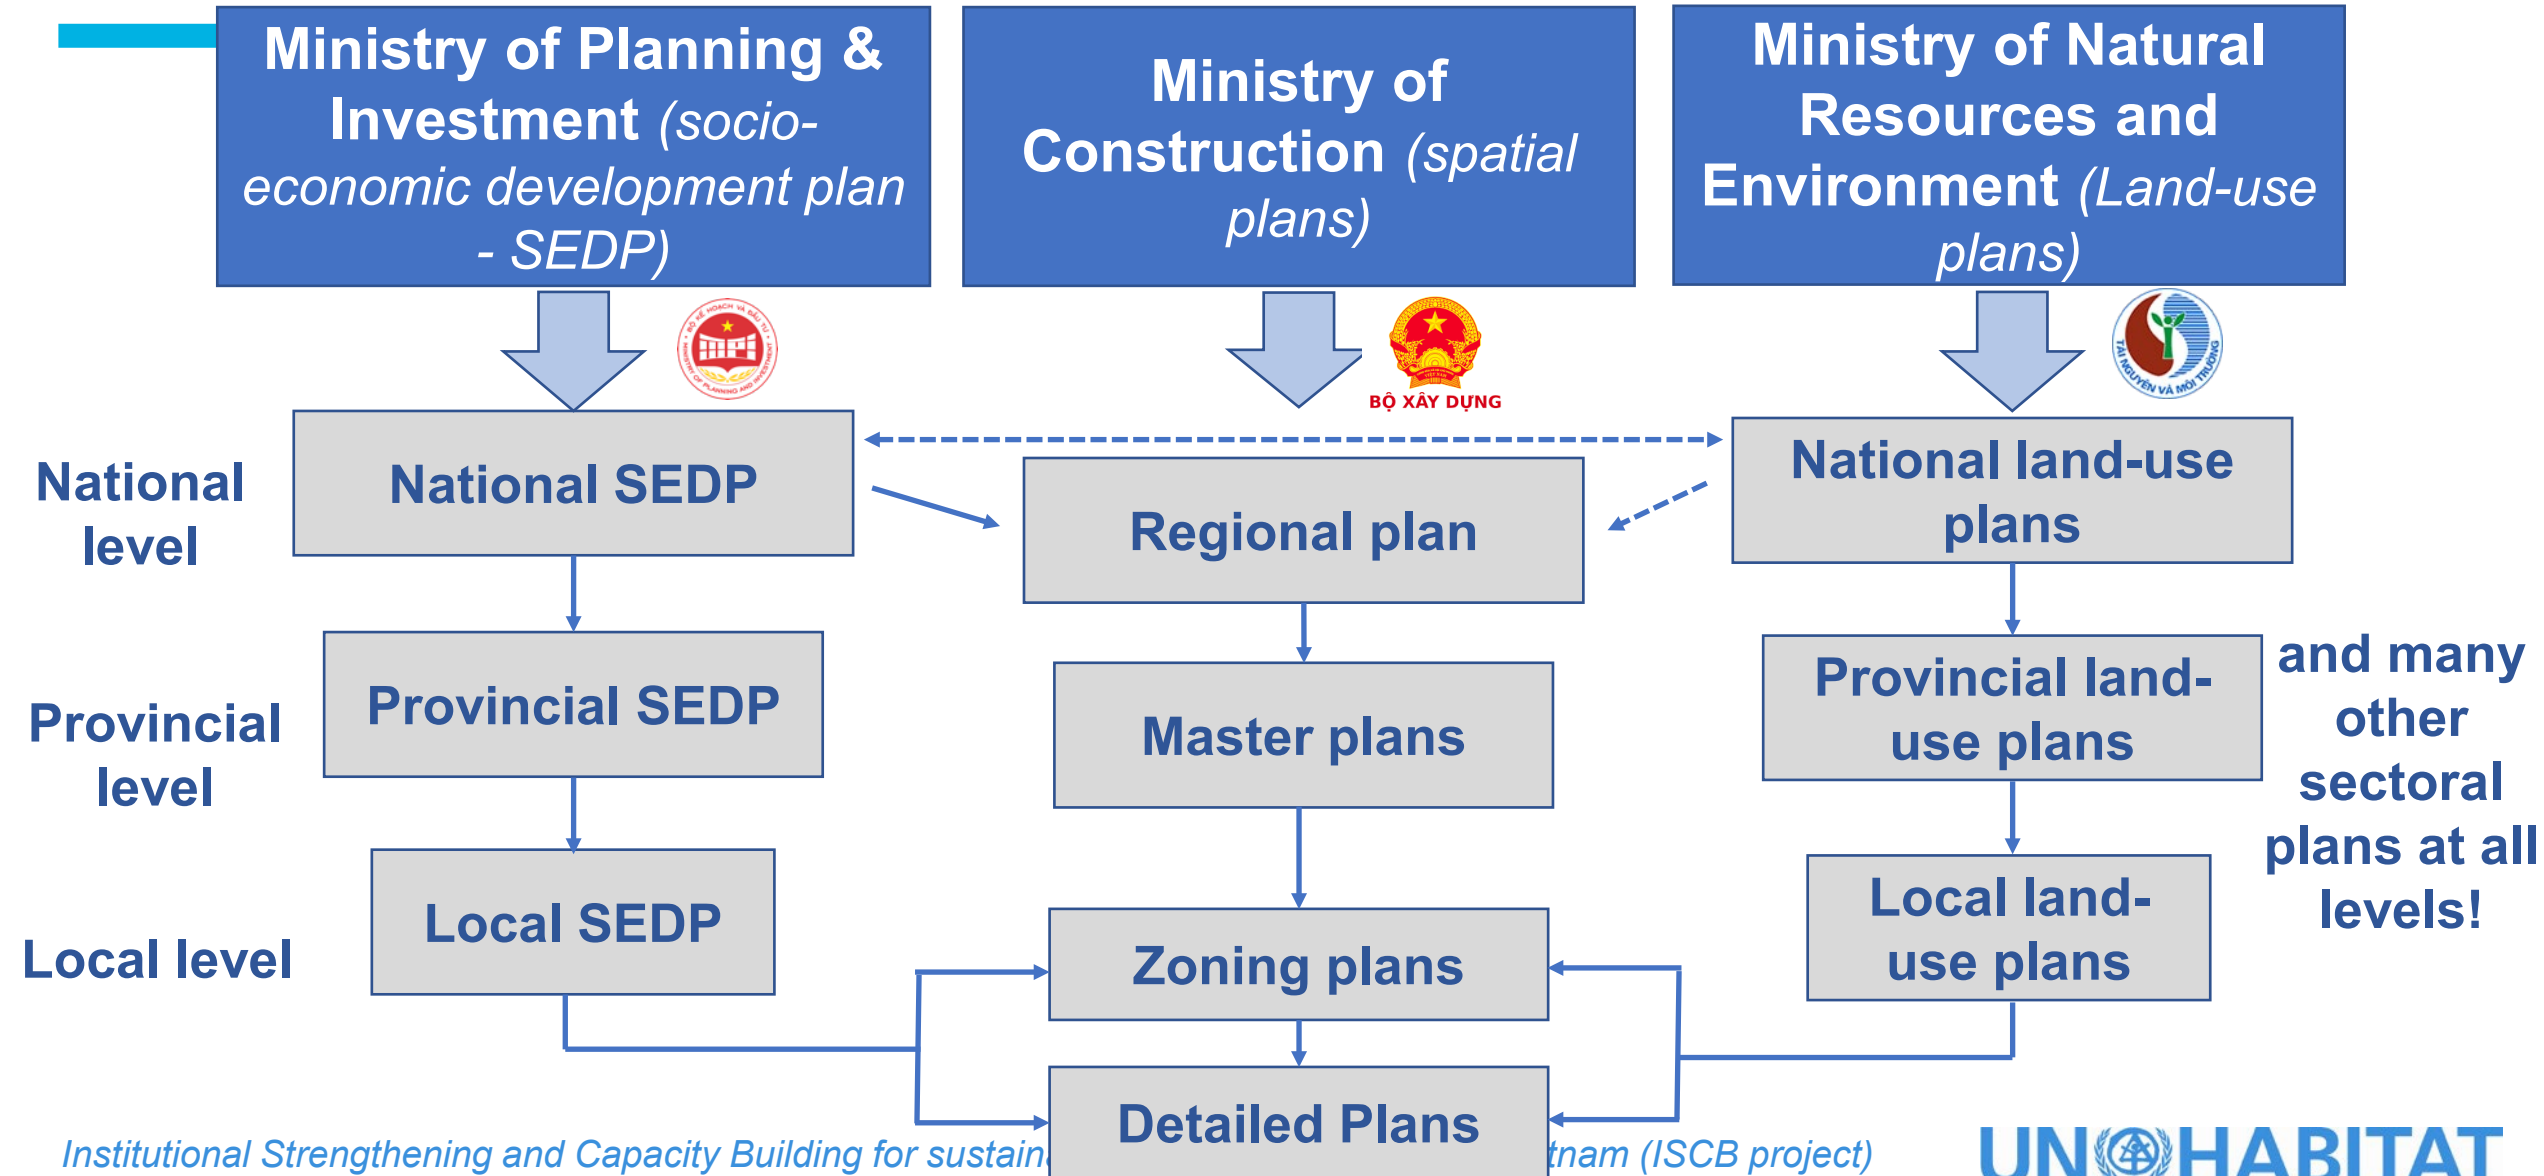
Ministry of Planning & Investment (socio-economic development plan - SEDP)

Ministry of Construction (spatial plans)

Ministry of Natural Resources and Environment (Land-use plans)

BỘ XÂY DỰNG

National level

Provincial level

Local level

National SEDP

Regional plan

National land-use plans

Provincial SEDP

Master plans

Provincial land-use plans

and many other sectoral plans at all levels!

Local SEDP

Zoning plans

Local land-use plans

Detailed Plans

Institutional Strengthening and Capacity Building for sustain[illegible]tnam (ISCB project)

UN HABITAT